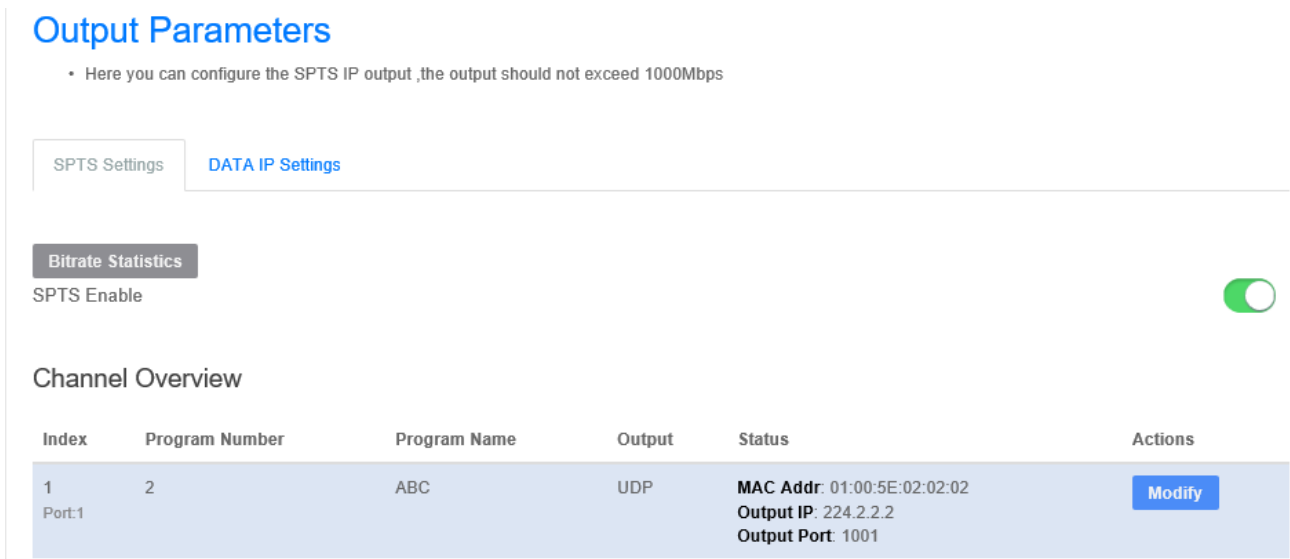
# Output Parameters

• Here you can configure the SPTS IP output ,the output should not exceed 1000Mbps

SPTS Settings | DATA IP Settings

Bitrate Statistics

SPTS Enable

## Channel Overview

| Index | Program Number | Program Name | Output | Status | Actions |
|---|---|---|---|---|---|
| 1 Port:1 | 2 | ABC | UDP | **MAC Addr**: 01:00:5E:02:02:02 **Output IP**: 224.2.2.2 **Output Port**: 1001 | Modify |